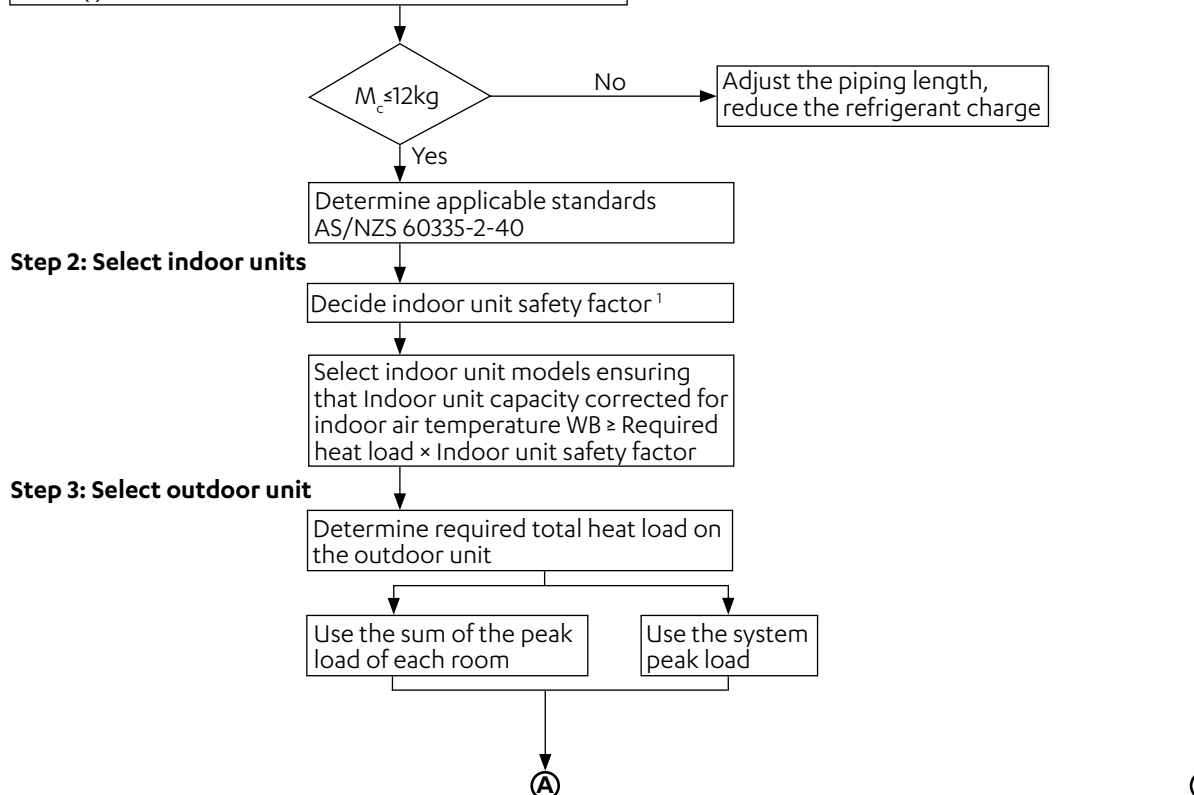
$M_c$≤12kg

No

Adjust the piping length, reduce the refrigerant charge

Yes

Determine applicable standards AS/NZS 60335-2-40

**Step 2: Select indoor units**

Decide indoor unit safety factor $^1$

Select indoor unit models ensuring that Indoor unit capacity corrected for indoor air temperature WB ≥ Required heat load × Indoor unit safety factor

**Step 3: Select outdoor unit**

Determine required total heat load on the outdoor unit

Use the sum of the peak load of each room

Use the system peak load

A